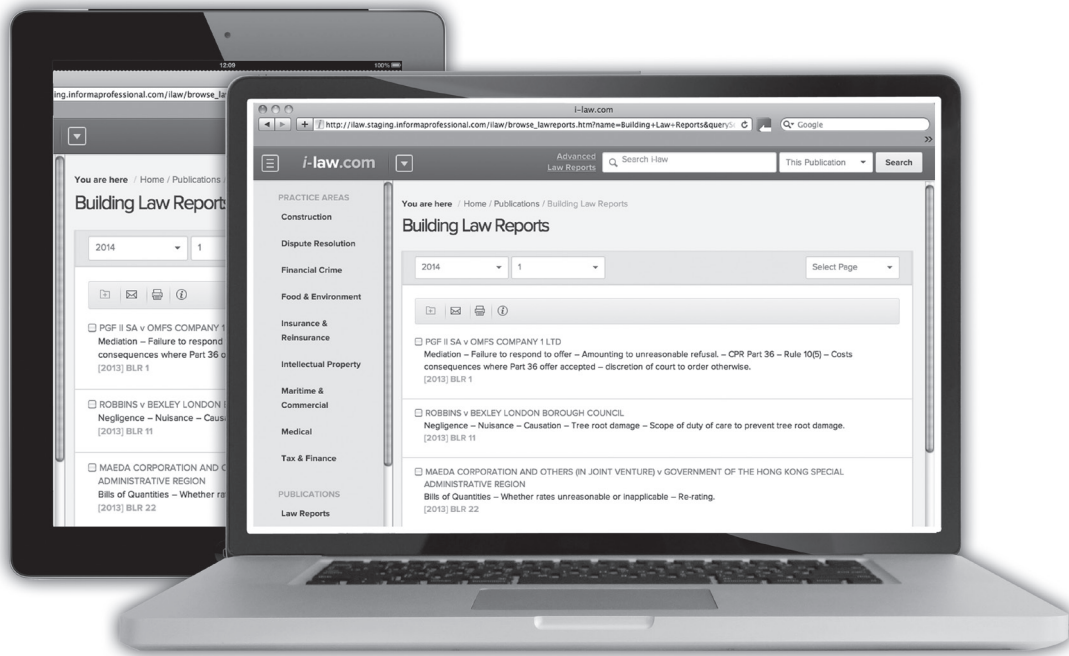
12:09
100%
ing.informaprofessional.com/ilaw/browse_la
You are here / Home / Publications /
Building Law Reports
2014
1
PGF II SA v OMFS COMPANY 1
Mediation – Failure to respond
consequences where Part 36 o
[2013] BLR 1
ROBBINS v BEXLEY LONDON
Negligence – Nuisance – Caus
[2013] BLR 11
MAEDA CORPORATION AND
ADMINISTRATIVE REGION
Bills of Quantities – Whether ra
[2013] BLR 22

i-law.com
http://ilaw.staging.informaprofessional.com/ilaw/browse_lawreports.htm?name=Building+Law+Reports&query
Google
i-law.com
Advanced Law Reports
Search i-law
This Publication
Search
PRACTICE AREAS
Construction
Dispute Resolution
Financial Crime
Food & Environment
Insurance & Reinsurance
Intellectual Property
Maritime & Commercial
Medical
Tax & Finance
PUBLICATIONS
Law Reports
You are here / Home / Publications / Building Law Reports
Building Law Reports
2014
1
Select Page
PGF II SA v OMFS COMPANY 1 LTD
Mediation – Failure to respond to offer – Amounting to unreasonable refusal. – CPR Part 36 – Rule 10(5) – Costs consequences where Part 36 offer accepted – discretion of court to order otherwise.
[2013] BLR 1
ROBBINS v BEXLEY LONDON BOROUGH COUNCIL
Negligence – Nuisance – Causation – Tree root damage – Scope of duty of care to prevent tree root damage.
[2013] BLR 11
MAEDA CORPORATION AND OTHERS (IN JOINT VENTURE) v GOVERNMENT OF THE HONG KONG SPECIAL ADMINISTRATIVE REGION
Bills of Quantities – Whether rates unreasonable or inapplicable – Re-rating.
[2013] BLR 22